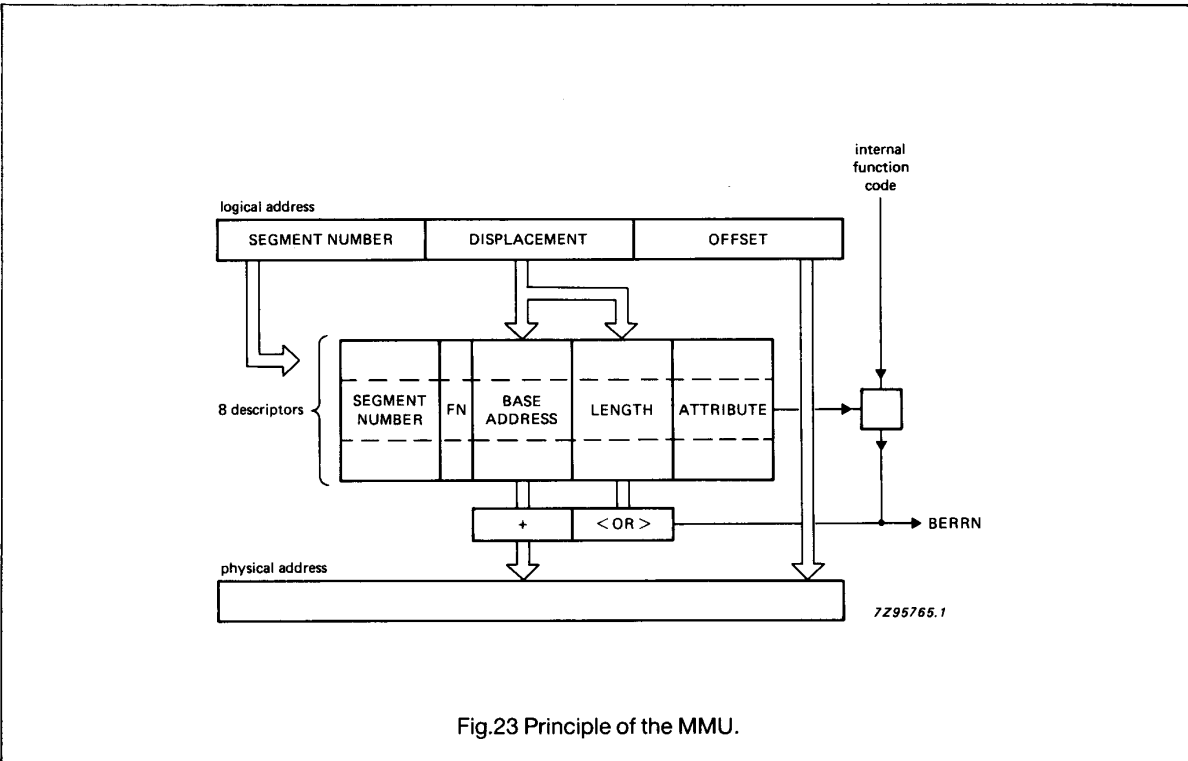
internal function code

logical address

SEGMENT NUMBER

DISPLACEMENT

OFFSET

8 descriptors

SEGMENT NUMBER

FN

BASE ADDRESS

LENGTH

ATTRIBUTE

+

< OR >

BERRN

physical address

7Z95765.1

Fig.23 Principle of the MMU.